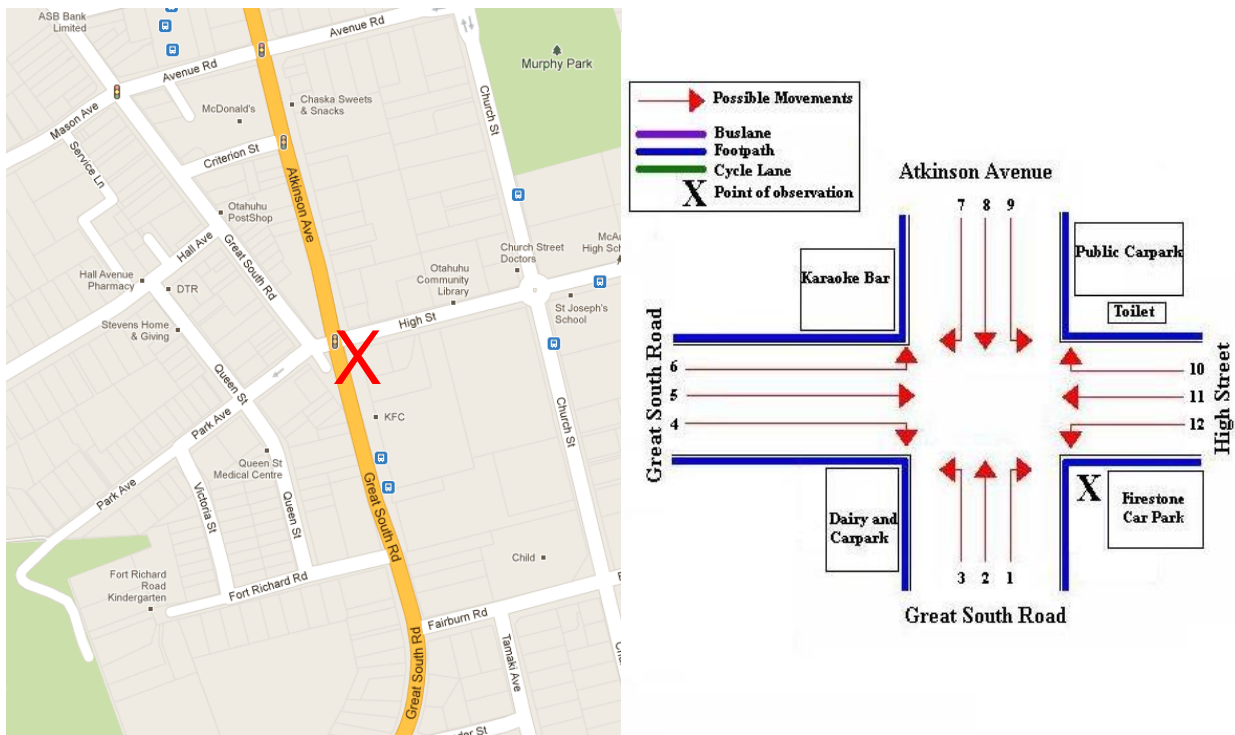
ASB Bank Limited
Avenue Rd
Avenue Rd
Murphy Park
Mason Ave
McDonald's
Chaska Sweets & Snacks
Service Ln
Criterion St
Church St
Atkinson Ave
Otahuhu PostShop
Hall Ave
Great South Rd
Church Street Doctors
McA High Sch
Hall Avenue Pharmacy
DTR
Otahuhu Community Library
St Joseph's School
Stevens Home & Giving
High St
X
Queen St
Park Ave
KFC
Church St
Park Ave
Queen St Medical Centre
Victoria St
Queen St
Great South Rd
Child
Fort Richard Road Kindergarten
Fort Richard Rd
Fairburn Rd
Tamaki Ave
Great South Rd
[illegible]der St

Possible Movements
Buslane
Footpath
Cycle Lane
X Point of observation

Atkinson Avenue
7 8 9
Karaoke Bar
Public Carpark
Toilet
Great South Road
6
5
4
10
11
12
High Street
Dairy and Carpark
X
Firestone Car Park
3 2 1
Great South Road